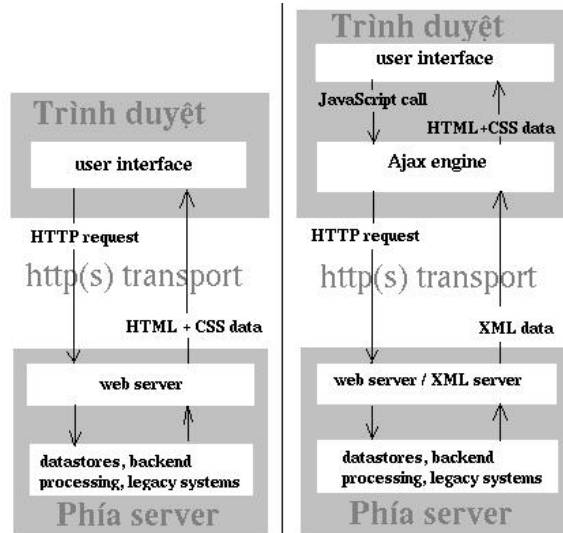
Trình duyệt

user interface

HTTP request

http(s) transport

HTML + CSS data

web server

datastores, backend processing, legacy systems

Phía server

Trình duyệt

user interface

JavaScript call

HTML+CSS data

Ajax engine

HTTP request

http(s) transport

XML data

web server / XML server

datastores, backend processing, legacy systems

Phía server